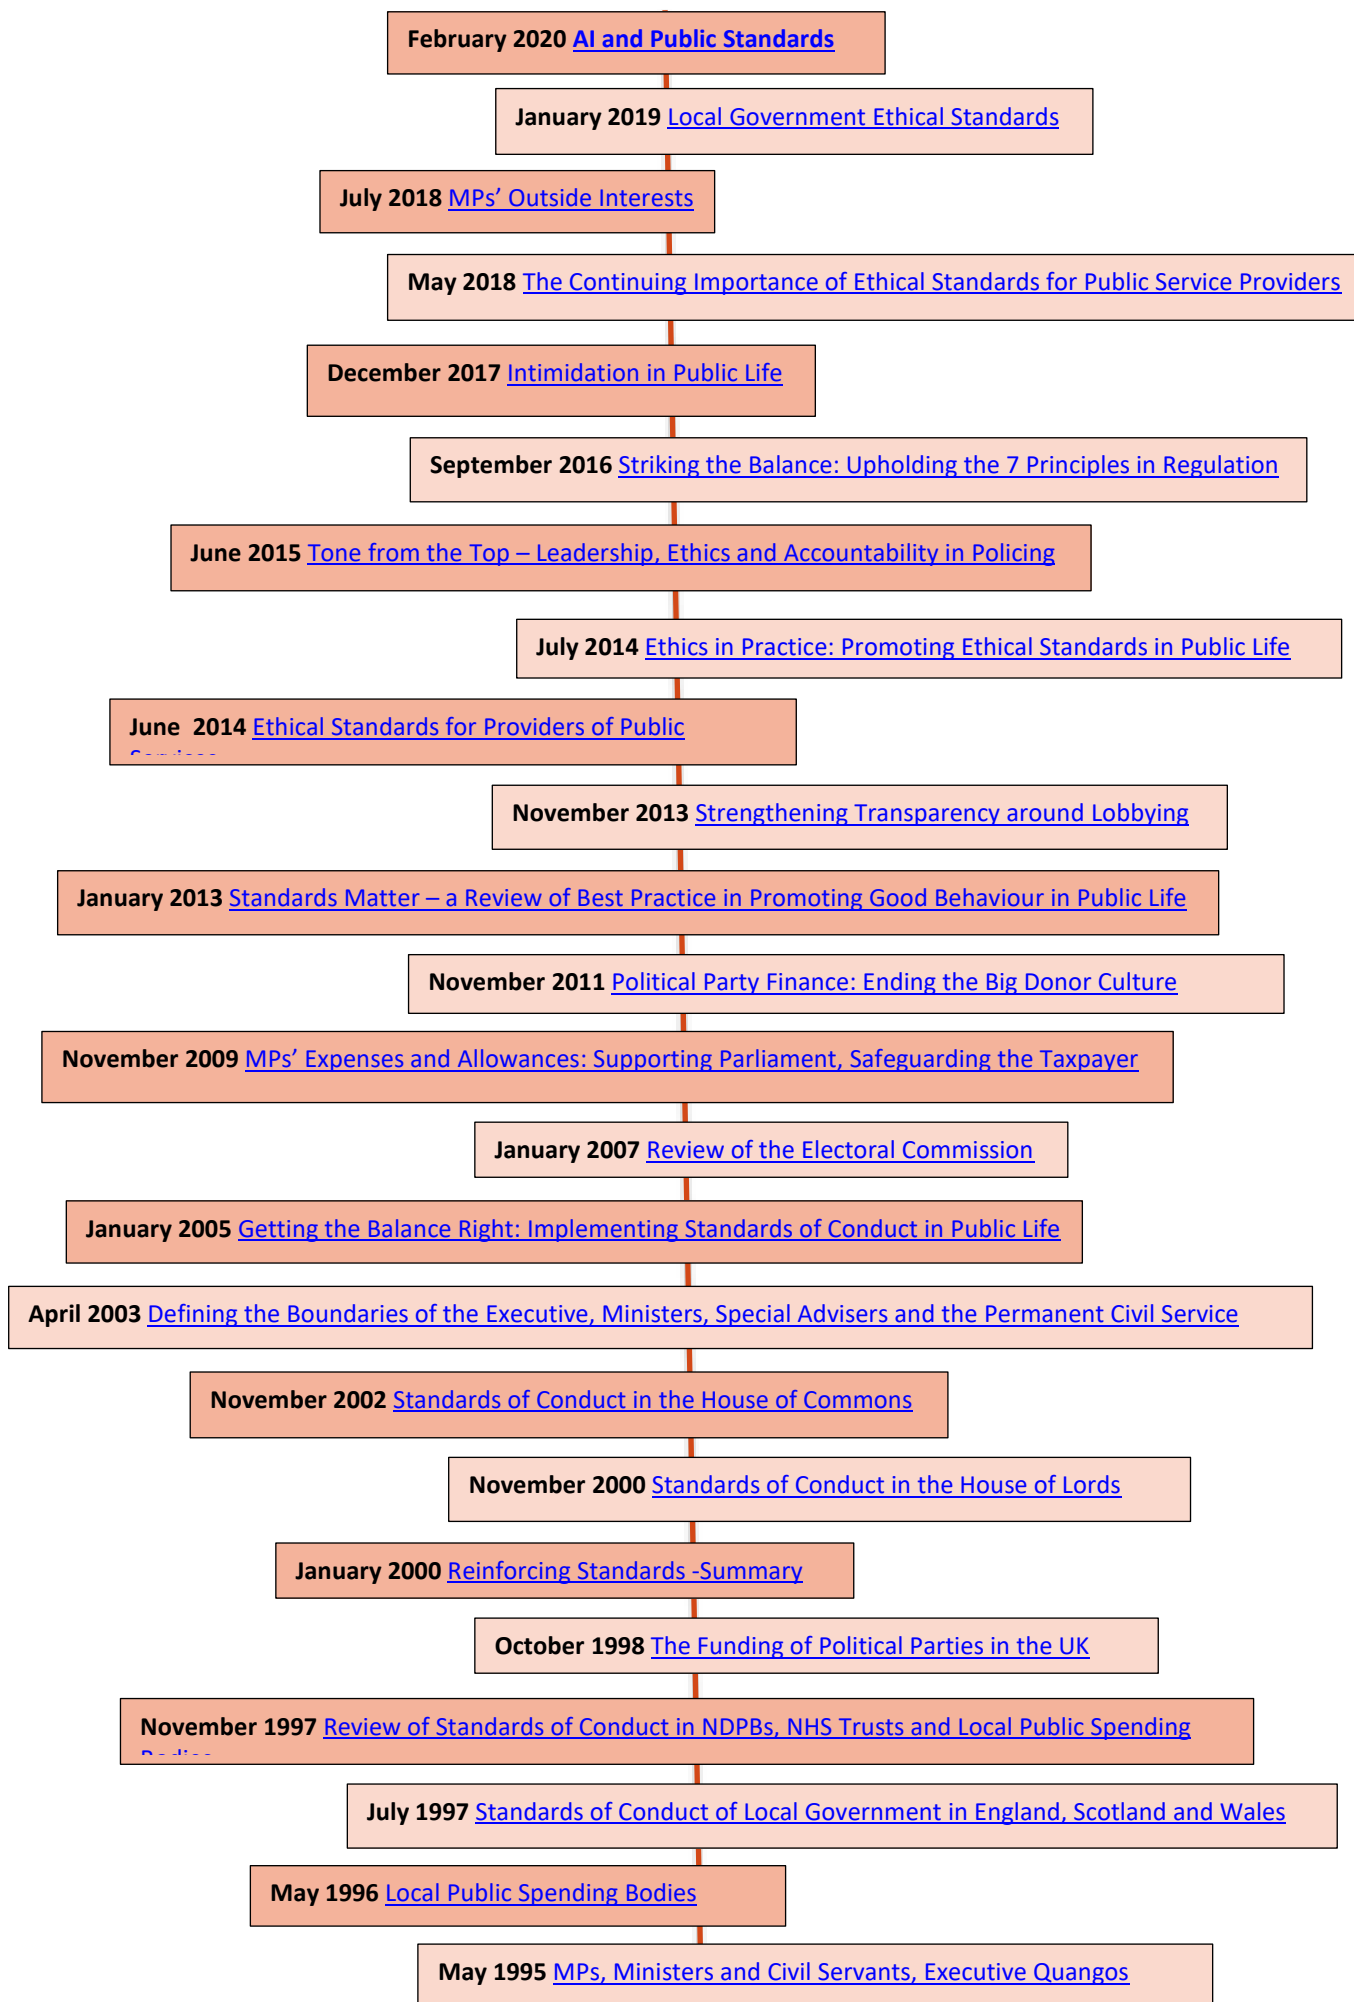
February 2020 AI and Public Standards

January 2019 Local Government Ethical Standards

July 2018 MPs' Outside Interests

May 2018 The Continuing Importance of Ethical Standards for Public Service Providers

December 2017 Intimidation in Public Life

September 2016 Striking the Balance: Upholding the 7 Principles in Regulation

June 2015 Tone from the Top – Leadership, Ethics and Accountability in Policing

July 2014 Ethics in Practice: Promoting Ethical Standards in Public Life

June 2014 Ethical Standards for Providers of Public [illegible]

November 2013 Strengthening Transparency around Lobbying

January 2013 Standards Matter – a Review of Best Practice in Promoting Good Behaviour in Public Life

November 2011 Political Party Finance: Ending the Big Donor Culture

November 2009 MPs' Expenses and Allowances: Supporting Parliament, Safeguarding the Taxpayer

January 2007 Review of the Electoral Commission

January 2005 Getting the Balance Right: Implementing Standards of Conduct in Public Life

April 2003 Defining the Boundaries of the Executive, Ministers, Special Advisers and the Permanent Civil Service

November 2002 Standards of Conduct in the House of Commons

November 2000 Standards of Conduct in the House of Lords

January 2000 Reinforcing Standards -Summary

October 1998 The Funding of Political Parties in the UK

November 1997 Review of Standards of Conduct in NDPBs, NHS Trusts and Local Public Spending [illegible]

July 1997 Standards of Conduct of Local Government in England, Scotland and Wales

May 1996 Local Public Spending Bodies

May 1995 MPs, Ministers and Civil Servants, Executive Quangos